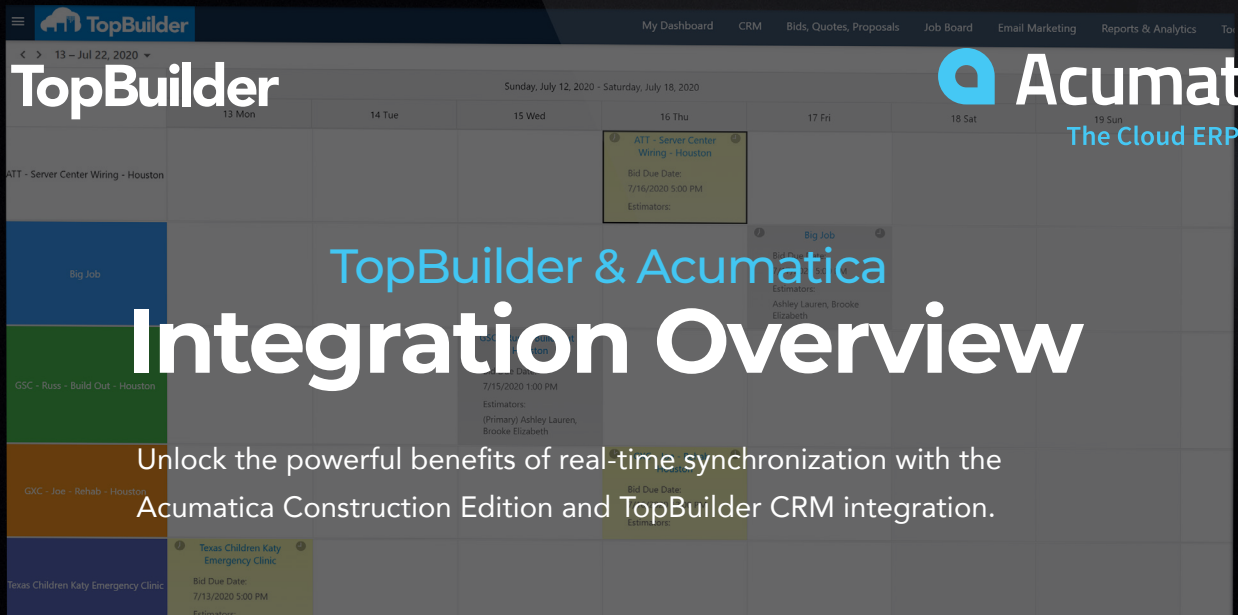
TopBuilder

My Dashboard CRM Bids, Quotes, Proposals Job Board Email Marketing Reports & Analytics To

13 – Jul 22, 2020

TopBuilder

Acumat
The Cloud ERP

Sunday, July 12, 2020 - Saturday, July 18, 2020

| | 13 Mon | 14 Tue | 15 Wed | 16 Thu | 17 Fri | 18 Sat | 19 Sun |
|---|---|---|---|---|---|---|---|
| ATT - Server Center Wiring - Houston | | | | ATT - Server Center Wiring - Houston Bid Due Date: 7/16/2020 5:00 PM Estimators: | | | |
| Big Job | | | | | Big Job Estimators: Ashley Lauren, Brooke Elizabeth | | |
| GSC - Russ - Build Out - Houston | | | 7/15/2020 1:00 PM Estimators: (Primary) Ashley Lauren, Brooke Elizabeth | | | | |
| GXC - Joe - Rehab - Houston | | | | Bid Due Date: | | | |
| Texas Children Katy Emergency Clinic | Texas Children Katy Emergency Clinic Bid Due Date: 7/13/2020 5:00 PM | | | | | | |

TopBuilder & Acumatica

Integration Overview

Unlock the powerful benefits of real-time synchronization with the Acumatica Construction Edition and TopBuilder CRM integration.